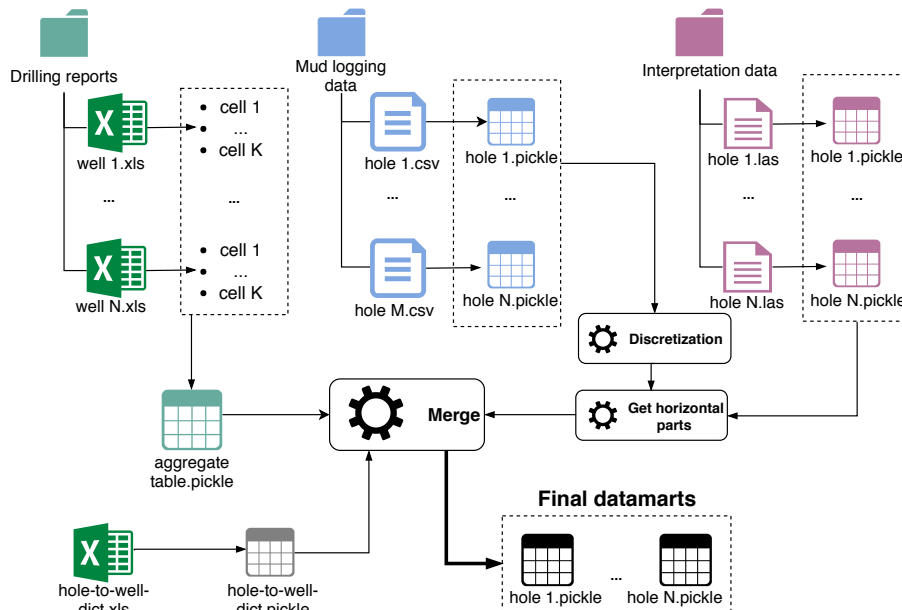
Drilling reports

well 1.xls

• cell 1
• ...
• cell K

...

...

well N.xls

• cell 1
• ...
• cell K

Mud logging data

hole 1.csv

hole 1.pickle

...

...

hole M.csv

hole N.pickle

Interpretation data

hole 1.las

hole 1.pickle

...

...

hole N.las

hole N.pickle

Discretization

Get horizontal parts

Merge

aggregate table.pickle

Final datamarts

hole-to-well-dict.xls

hole-to-well-dict.pickle

hole 1.pickle

...

hole N.pickle